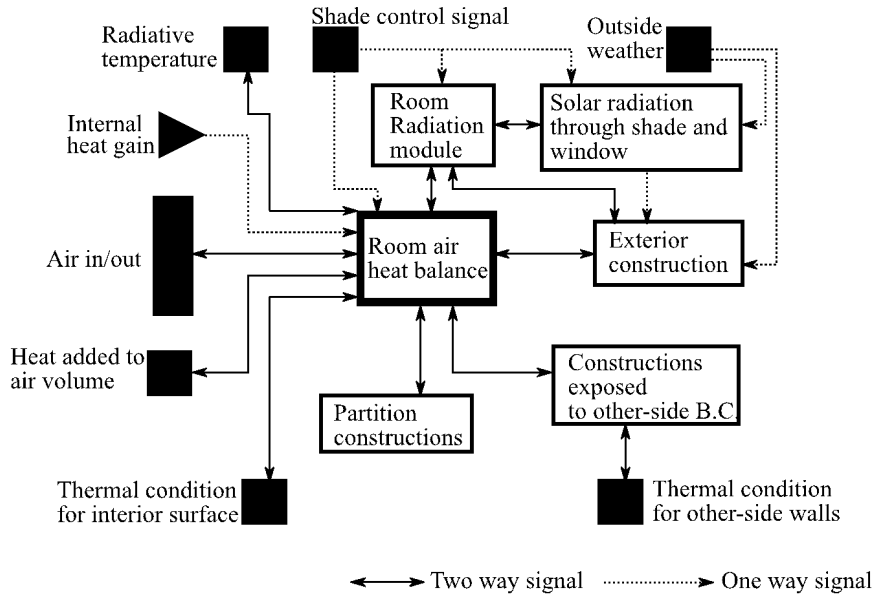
Shade control signal

Radiative temperature

Outside weather

Room Radiation module

Solar radiation through shade and window

Internal heat gain

Air in/out

Room air heat balance

Exterior construction

Heat added to air volume

Constructions exposed to other-side B.C.

Partition constructions

Thermal condition for interior surface

Thermal condition for other-side walls

Two way signal

One way signal